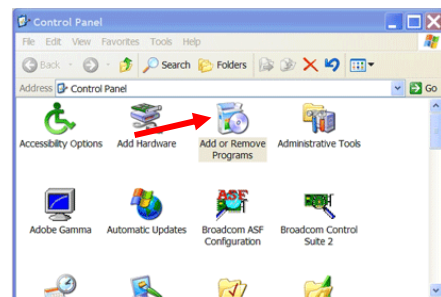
Control Panel

File Edit View Favorites Tools Help

Back Search Folders

Address Control Panel Go

Accessibility Options

Add Hardware

Add or Remove Programs

Administrative Tools

Adobe Gamma

Automatic Updates

ASF

Broadcom ASF Configuration

BACS

Broadcom Control Suite 2